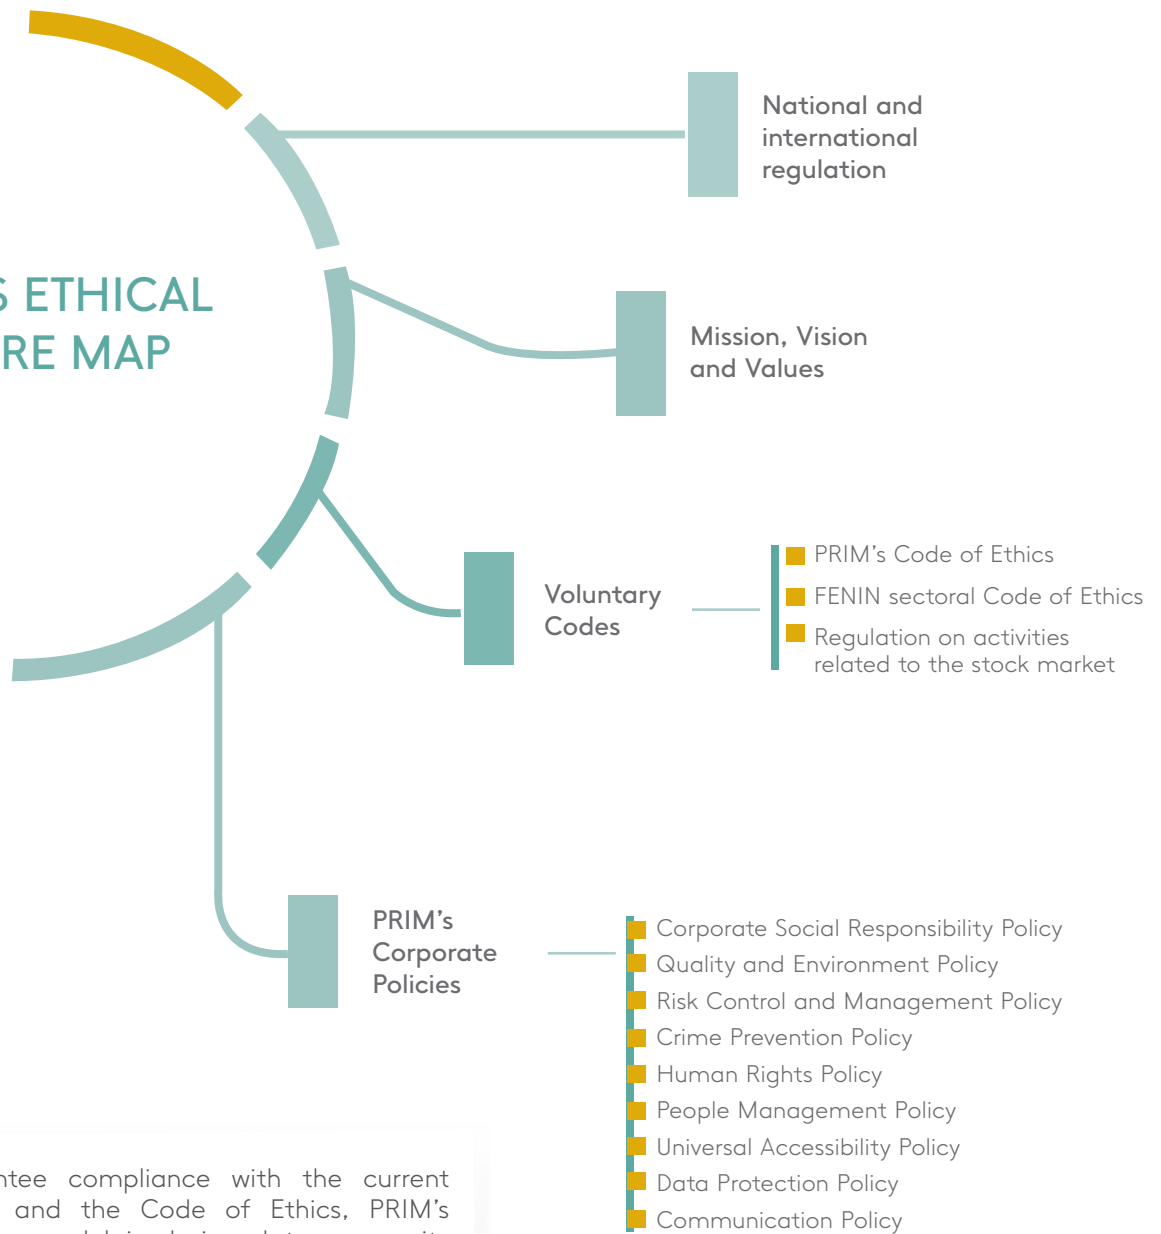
S ETHICAL
RE MAP

National and international regulation

Mission, Vision and Values

Voluntary Codes

PRIM's Code of Ethics
FENIN sectoral Code of Ethics
Regulation on activities related to the stock market

PRIM's Corporate Policies

Corporate Social Responsibility Policy
Quality and Environment Policy
Risk Control and Management Policy
Crime Prevention Policy
Human Rights Policy
People Management Policy
Universal Accessibility Policy
Data Protection Policy
Communication Policy

ntee compliance with the current and the Code of Ethics, PRIM's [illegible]